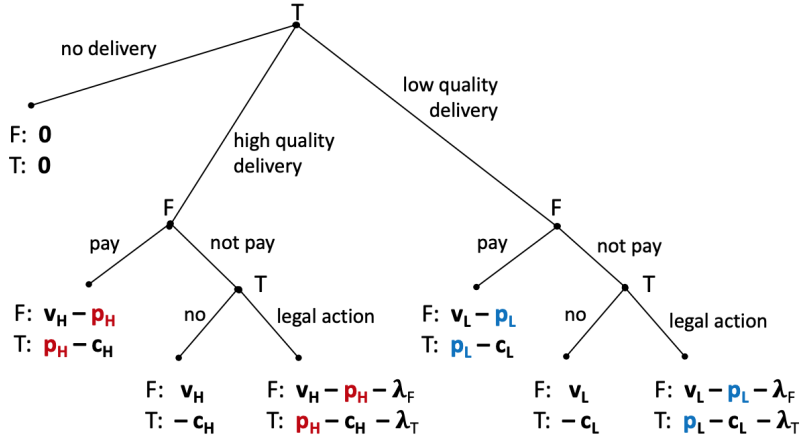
T

no delivery

F: $\mathbf{0}$
T: $\mathbf{0}$

high quality delivery

low quality delivery

F

pay

not pay

F: $\mathbf{v_H - p_H}$
T: $\mathbf{p_H - c_H}$

T

no

legal action

F: $\mathbf{v_H}$
T: $\mathbf{- c_H}$

F: $\mathbf{v_H - p_H - \lambda_F}$
T: $\mathbf{p_H - c_H - \lambda_T}$

F

pay

not pay

F: $\mathbf{v_L - p_L}$
T: $\mathbf{p_L - c_L}$

T

no

legal action

F: $\mathbf{v_L}$
T: $\mathbf{- c_L}$

F: $\mathbf{v_L - p_L - \lambda_F}$
T: $\mathbf{p_L - c_L - \lambda_T}$